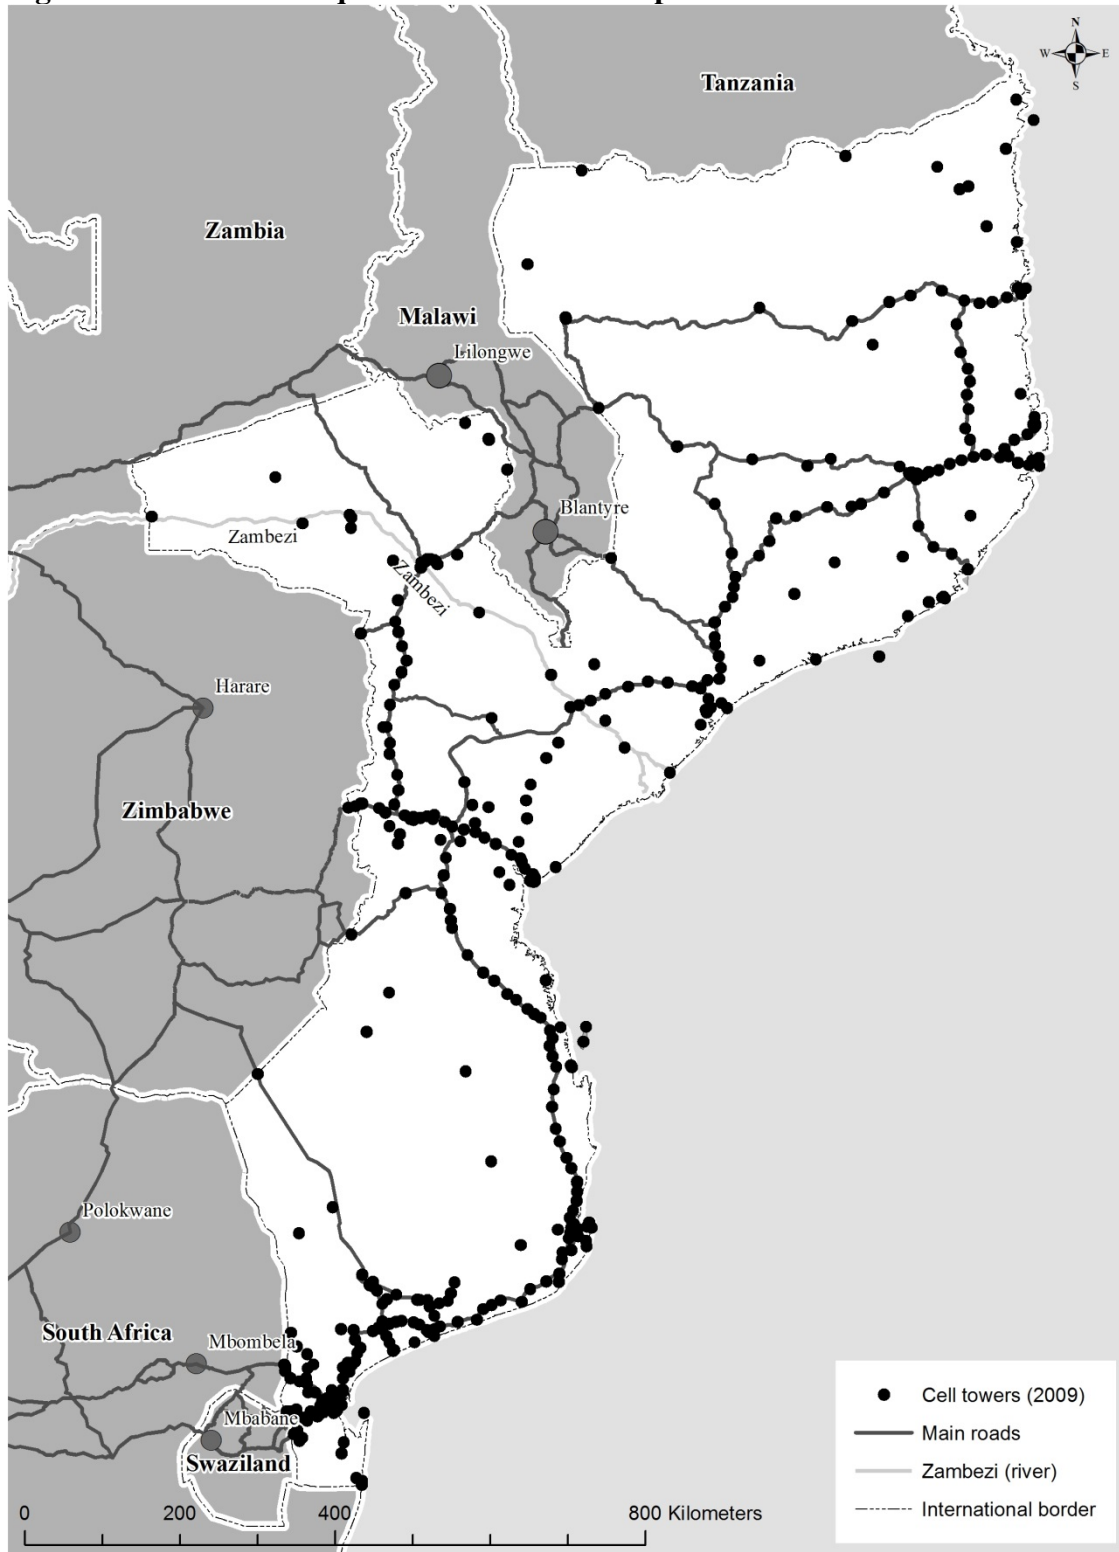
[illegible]

N
W E
S

Tanzania

Zambia

Malawi

Lilongwe

Blantyre

Zambezi

Zambezi

Harare

Zimbabwe

Polokwane

South Africa

Mbombela

Mbabane

Swaziland

0 200 400 800 Kilometers

Cell towers (2009)
Main roads
Zambezi (river)
International border